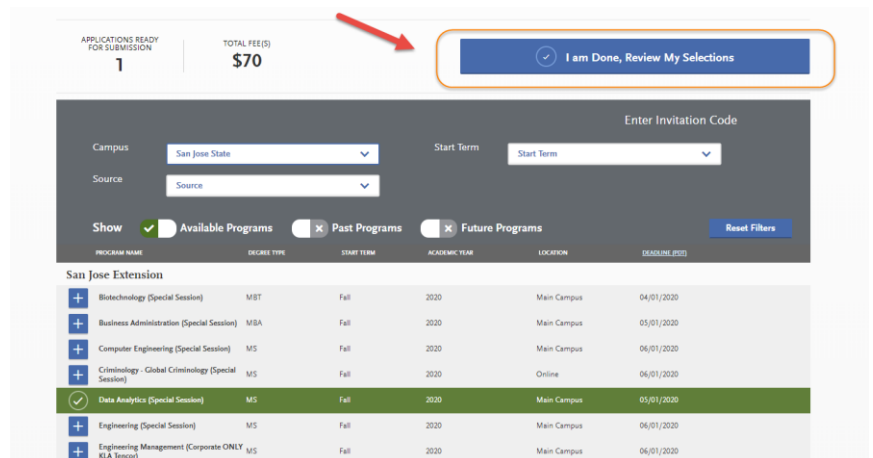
APPLICATIONS READY FOR SUBMISSION
1

TOTAL FEE(S)
$70

I am Done, Review My Selections

Enter Invitation Code

Campus San Jose State

Start Term Start Term

Source Source

Show Available Programs Past Programs Future Programs

Reset Filters

| PROGRAM NAME | DEGREE TYPE | START TERM | ACADEMIC YEAR | LOCATION | DEADLINE (PDT) |
|---|---|---|---|---|---|
| San Jose Extension | | | | | |
| Biotechnology (Special Session) | MBT | Fall | 2020 | Main Campus | 04/01/2020 |
| Business Administration (Special Session) | MBA | Fall | 2020 | Main Campus | 05/01/2020 |
| Computer Engineering (Special Session) | MS | Fall | 2020 | Main Campus | 06/01/2020 |
| Criminology - Global Criminology (Special Session) | MS | Fall | 2020 | Online | 06/01/2020 |
| Data Analytics (Special Session) | MS | Fall | 2020 | Main Campus | 05/01/2020 |
| Engineering (Special Session) | MS | Fall | 2020 | Main Campus | 06/01/2020 |
| Engineering Management (Corporate ONLY KLA Tencor) | MS | Fall | 2020 | Main Campus | 06/01/2020 |